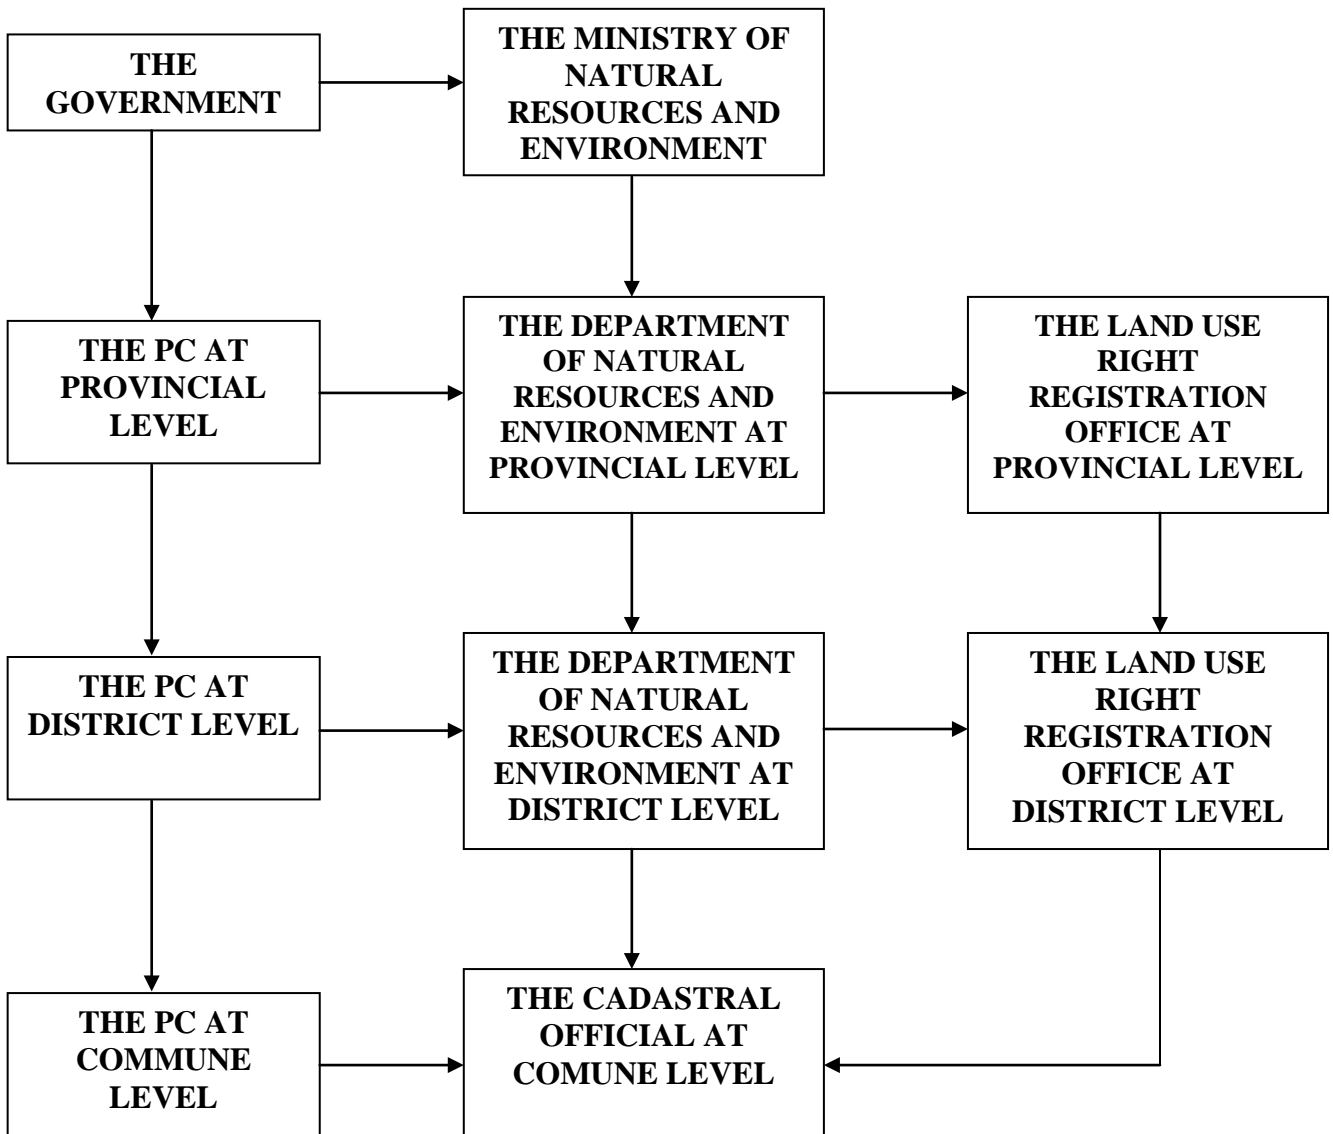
THE GOVERNMENT

THE MINISTRY OF NATURAL RESOURCES AND ENVIRONMENT

THE PC AT PROVINCIAL LEVEL

THE DEPARTMENT OF NATURAL RESOURCES AND ENVIRONMENT AT PROVINCIAL LEVEL

THE LAND USE RIGHT REGISTRATION OFFICE AT PROVINCIAL LEVEL

THE PC AT DISTRICT LEVEL

THE DEPARTMENT OF NATURAL RESOURCES AND ENVIRONMENT AT DISTRICT LEVEL

THE LAND USE RIGHT REGISTRATION OFFICE AT DISTRICT LEVEL

THE PC AT COMMUNE LEVEL

THE CADASTRAL OFFICIAL AT COMUNE LEVEL